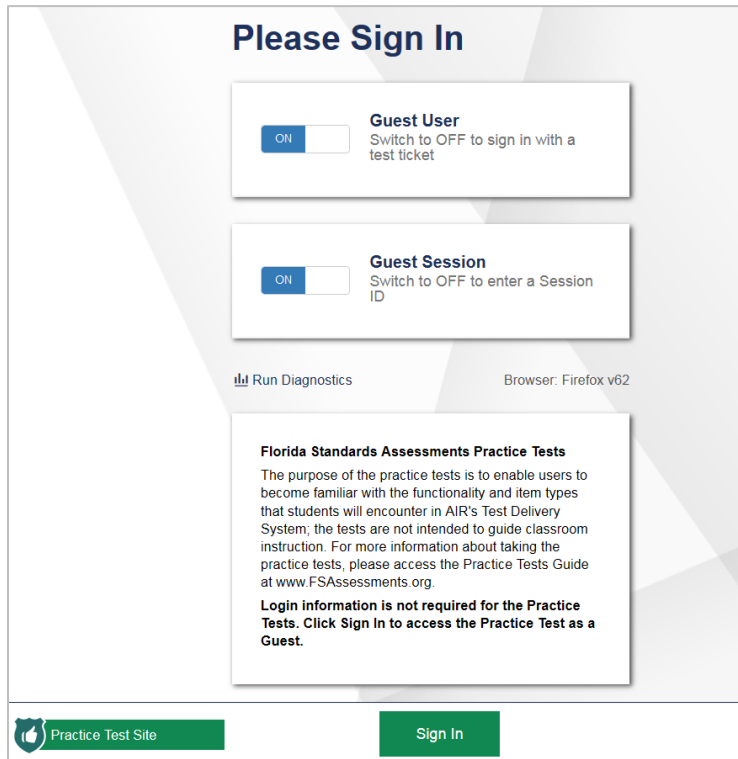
Please Sign In

ON

Guest User
Switch to OFF to sign in with a test ticket

ON

Guest Session
Switch to OFF to enter a Session ID

Run Diagnostics

Browser: Firefox v62

Florida Standards Assessments Practice Tests

The purpose of the practice tests is to enable users to become familiar with the functionality and item types that students will encounter in AIR's Test Delivery System; the tests are not intended to guide classroom instruction. For more information about taking the practice tests, please access the Practice Tests Guide at www.FSAssessments.org.

Login information is not required for the Practice Tests. Click Sign In to access the Practice Test as a Guest.

Practice Test Site

Sign In